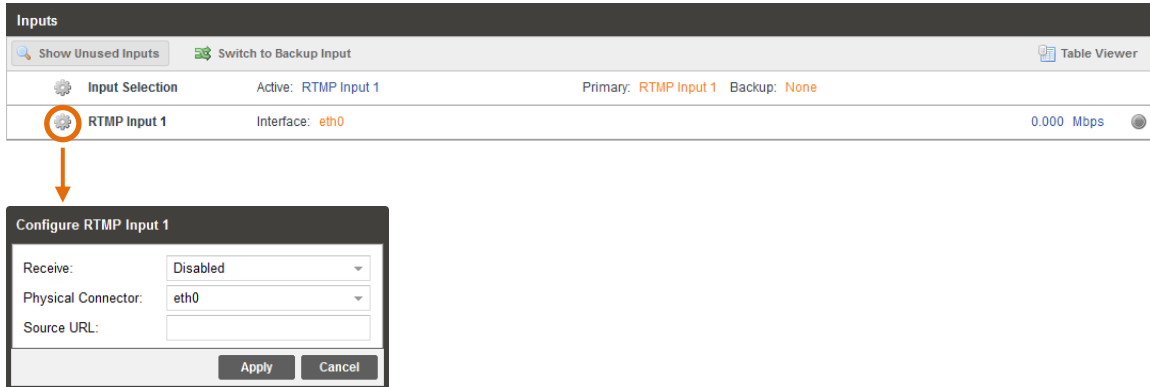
Inputs

Show Unused Inputs

Switch to Backup Input

Table Viewer

Input Selection Active: RTMP Input 1 Primary: RTMP Input 1 Backup: None

RTMP Input 1 Interface: eth0 0.000 Mbps

Configure RTMP Input 1

Receive: Disabled

Physical Connector: eth0

Source URL:

Apply Cancel